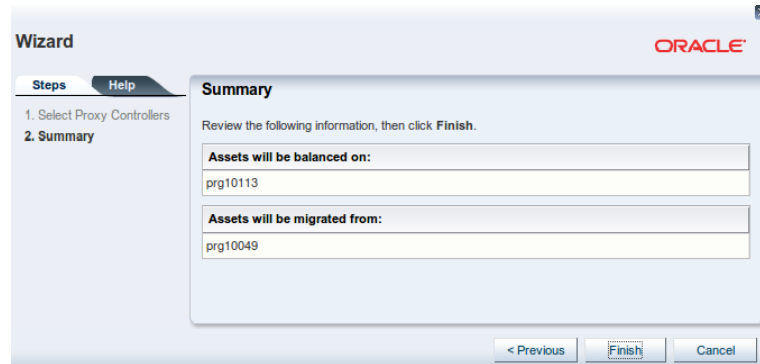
Wizard

ORACLE

Steps Help

1. Select Proxy Controllers
2. Summary

Summary

Review the following information, then click Finish.

| Assets will be balanced on: |
|---|
| prg10113 |

| Assets will be migrated from: |
|---|
| prg10049 |

< Previous Finish Cancel